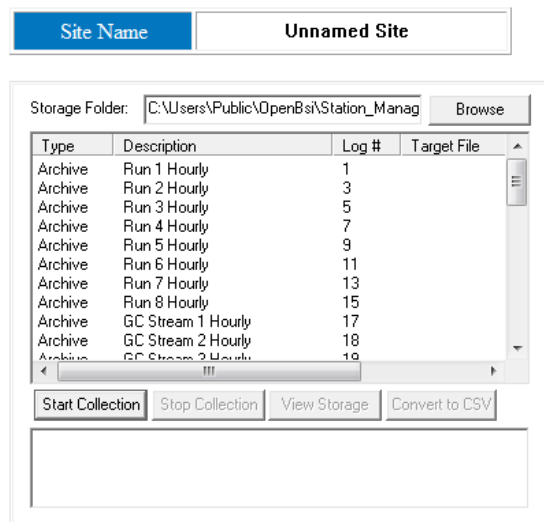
Site Name | Unnamed Site

Storage Folder: C:\Users\Public\OpenBsi\Station_Manag Browse

| Type | Description | Log # | Target File |
|---|---|---|---|
| Archive | Run 1 Hourly | 1 | |
| Archive | Run 2 Hourly | 3 | |
| Archive | Run 3 Hourly | 5 | |
| Archive | Run 4 Hourly | 7 | |
| Archive | Run 5 Hourly | 9 | |
| Archive | Run 6 Hourly | 11 | |
| Archive | Run 7 Hourly | 13 | |
| Archive | Run 8 Hourly | 15 | |
| Archive | GC Stream 1 Hourly | 17 | |
| Archive | GC Stream 2 Hourly | 18 | |
| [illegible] | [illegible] | 19 | |

Start Collection | Stop Collection | View Storage | Convert to CSV